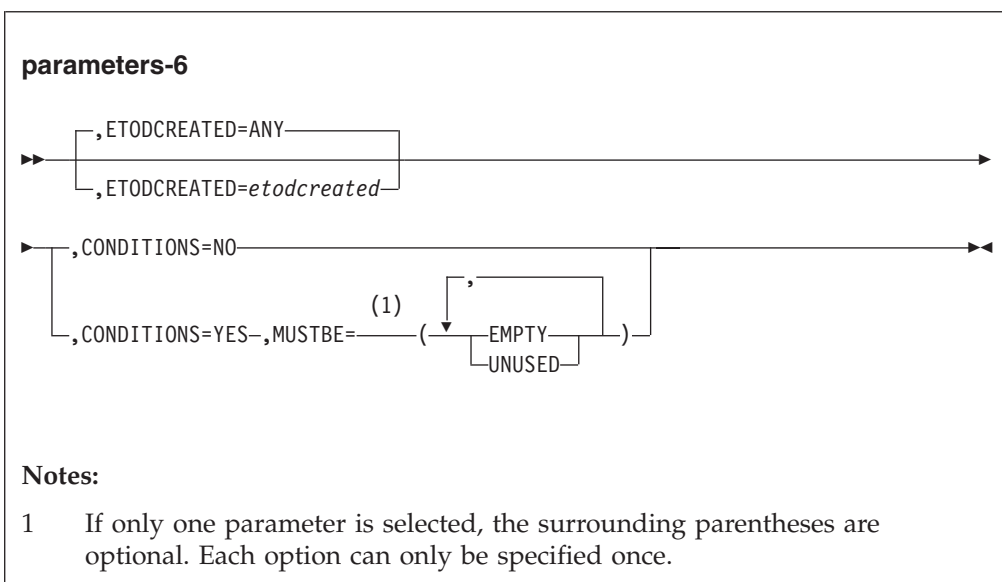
parameters-6

,ETODCREATED=ANY
,ETODCREATED=etodcreated

,CONDITIONS=NO
,CONDITIONS=YES ,MUSTBE= (1) ( , EMPTY UNUSED )

Notes:

1 If only one parameter is selected, the surrounding parentheses are optional. Each option can only be specified once.